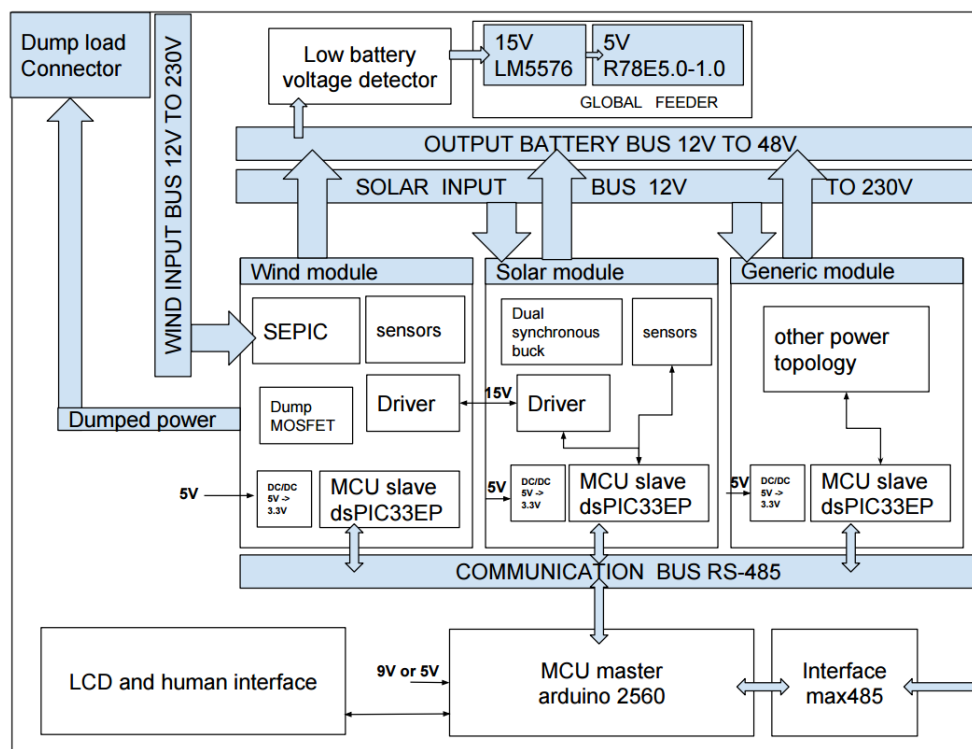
Dump load Connector

WIND INPUT BUS 12V TO 230V

Low battery voltage detector

15V LM5576

5V R78E5.0-1.0

GLOBAL FEEDER

OUTPUT BATTERY BUS 12V TO 48V

SOLAR INPUT BUS 12V TO 230V

Wind module

SEPIC

sensors

Dump MOSFET

Driver

Dumped power

5V

DC/DC 5V -> 3.3V

MCU slave dsPIC33EP

Solar module

Dual synchronous buck

sensors

15V

Driver

5V

DC/DC 5V -> 3.3V

MCU slave dsPIC33EP

Generic module

other power topology

5V

DC/DC 5V -> 3.3V

MCU slave dsPIC33EP

COMMUNICATION BUS RS-485

LCD and human interface

9V or 5V

MCU master arduino 2560

Interface max485